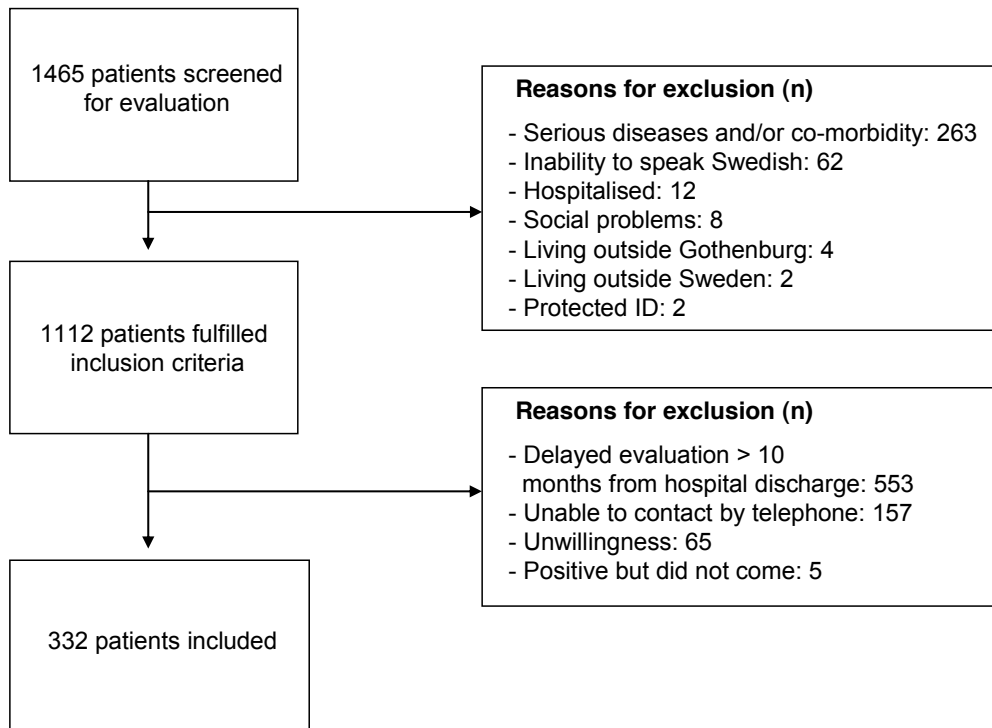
1465 patients screened for evaluation

Reasons for exclusion (n)

- Serious diseases and/or co-morbidity: 263
- Inability to speak Swedish: 62
- Hospitalised: 12
- Social problems: 8
- Living outside Gothenburg: 4
- Living outside Sweden: 2
- Protected ID: 2

1112 patients fulfilled inclusion criteria

Reasons for exclusion (n)

- Delayed evaluation > 10 months from hospital discharge: 553
- Unable to contact by telephone: 157
- Unwillingness: 65
- Positive but did not come: 5

332 patients included